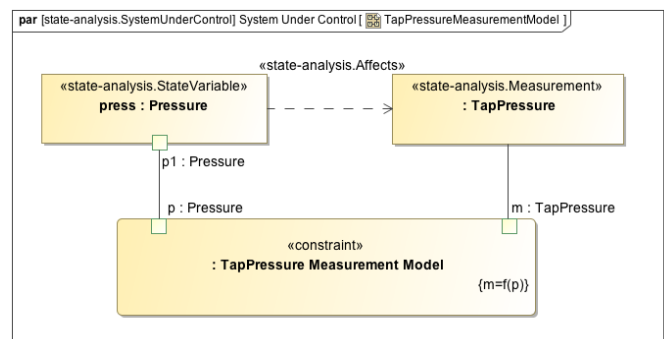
par [state-analysis.SystemUnderControl] System Under Control [ TapPressureMeasurementModel ]

«state-analysis.Affects»

«state-analysis.StateVariable»
press : Pressure

«state-analysis.Measurement»
: TapPressure

p1 : Pressure

p : Pressure

m : TapPressure

«constraint»
: TapPressure Measurement Model

{m=f(p)}